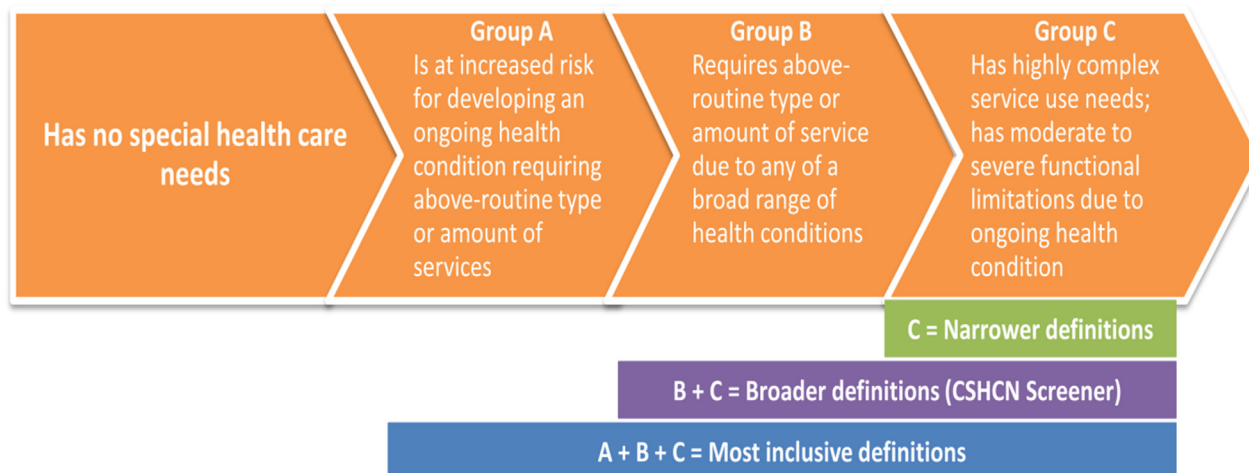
Has no special health care needs

Group A
Is at increased risk for developing an ongoing health condition requiring above-routine type or amount of services

Group B
Requires above-routine type or amount of service due to any of a broad range of health conditions

Group C
Has highly complex service use needs; has moderate to severe functional limitations due to ongoing health condition

C = Narrower definitions

B + C = Broader definitions (CSHCN Screener)

A + B + C = Most inclusive definitions